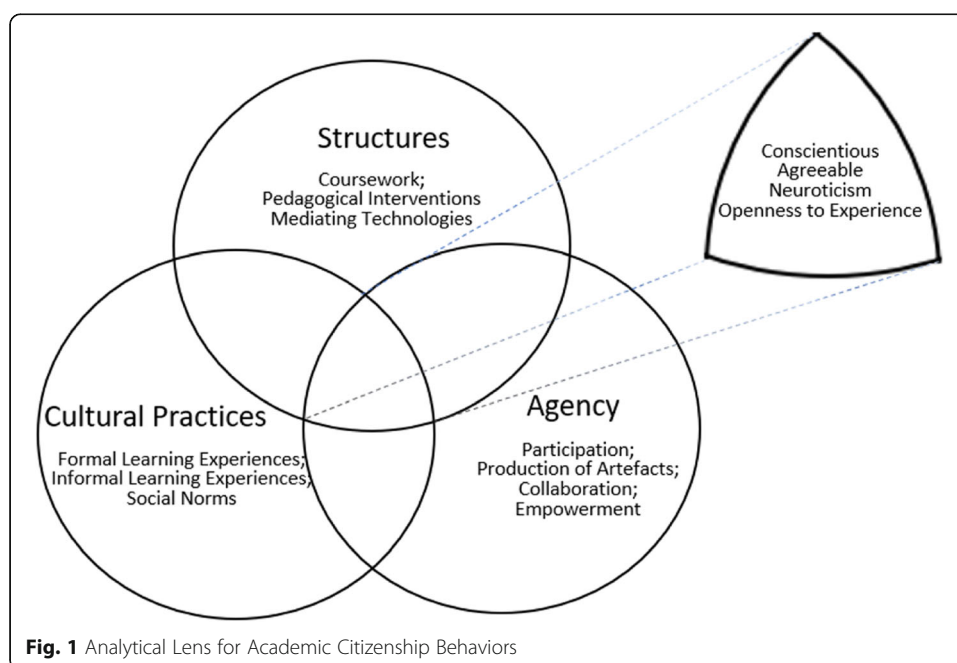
Structures

Coursework;
Pedagogical Interventions
Mediating Technologies

Conscientious
Agreeable
Neuroticism
Openness to Experience

Cultural Practices

Formal Learning Experiences;
Informal Learning Experiences;
Social Norms

Agency

Participation;
Production of Artefacts;
Collaboration;
Empowerment

**Fig. 1** Analytical Lens for Academic Citizenship Behaviors